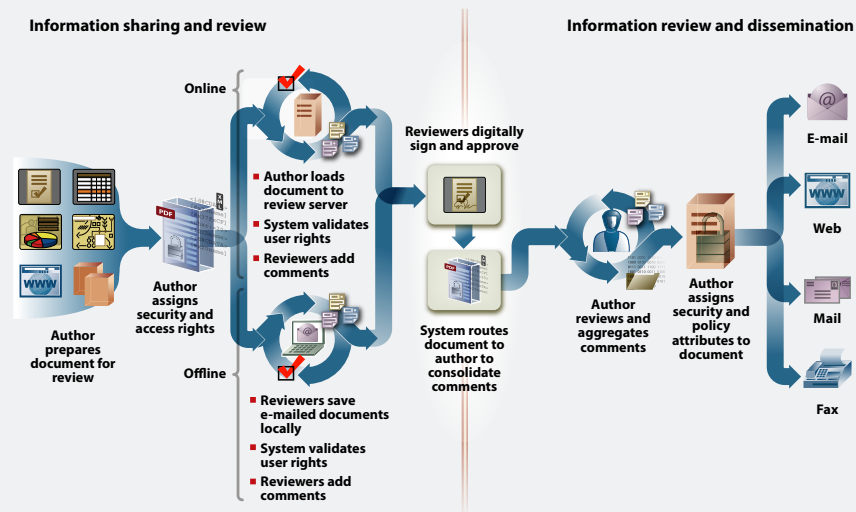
Information sharing and review

Information review and dissemination

Online

Offline

Author prepares document for review

Author assigns security and access rights

PDF

- Author loads document to review server
- System validates user rights
- Reviewers add comments

- Reviewers save e-mailed documents locally
- System validates user rights
- Reviewers add comments

Reviewers digitally sign and approve

System routes document to author to consolidate comments

Author reviews and aggregates comments

Author assigns security and policy attributes to document

E-mail

Web

Mail

Fax

WWW

@